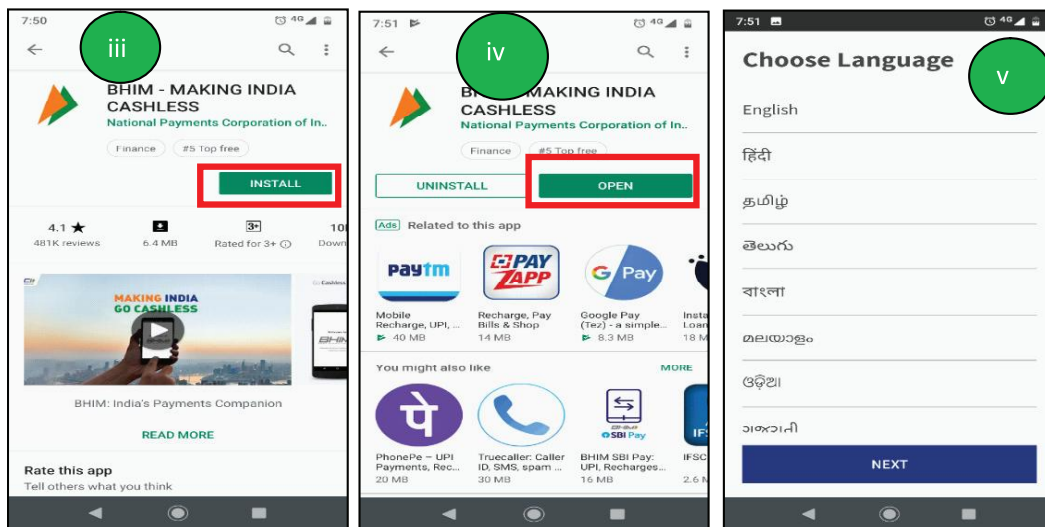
7:50

iii

BHIM - MAKING INDIA CASHLESS
National Payments Corporation of In..
Finance #5 Top free

INSTALL

4.1 ★
481K reviews

6.4 MB

3+
Rated for 3+ ⓘ

10
Down

MAKING INDIA GO CASHLESS

BHIM

BHIM: India's Payments Companion

READ MORE

Rate this app
Tell others what you think

7:51

iv

BH MAKING INDIA CASHLESS
National Payments Corporation of In..
Finance #5 Top free

UNINSTALL
OPEN

Ads Related to this app

Paytm
Mobile Recharge, UPI, ...
40 MB

PAY ZAPP
Recharge, Pay Bills & Shop
14 MB

G Pay
Google Pay (Tez) - a simple...
8.3 MB

Insta Loan
18 M

You might also like
MORE

PhonePe – UPI Payments, Rec...
20 MB

Truecaller: Caller ID, SMS, spam ...
30 MB

SBI Pay
BHIM SBI Pay: UPI, Recharges...
16 MB

IFSC
2.6 M

7:51

Choose Language

v

English
हिंदी
தமிழ்
తెలుగు
বাংলা
മലയാളം
ଓଡ଼ିଆ
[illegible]

NEXT